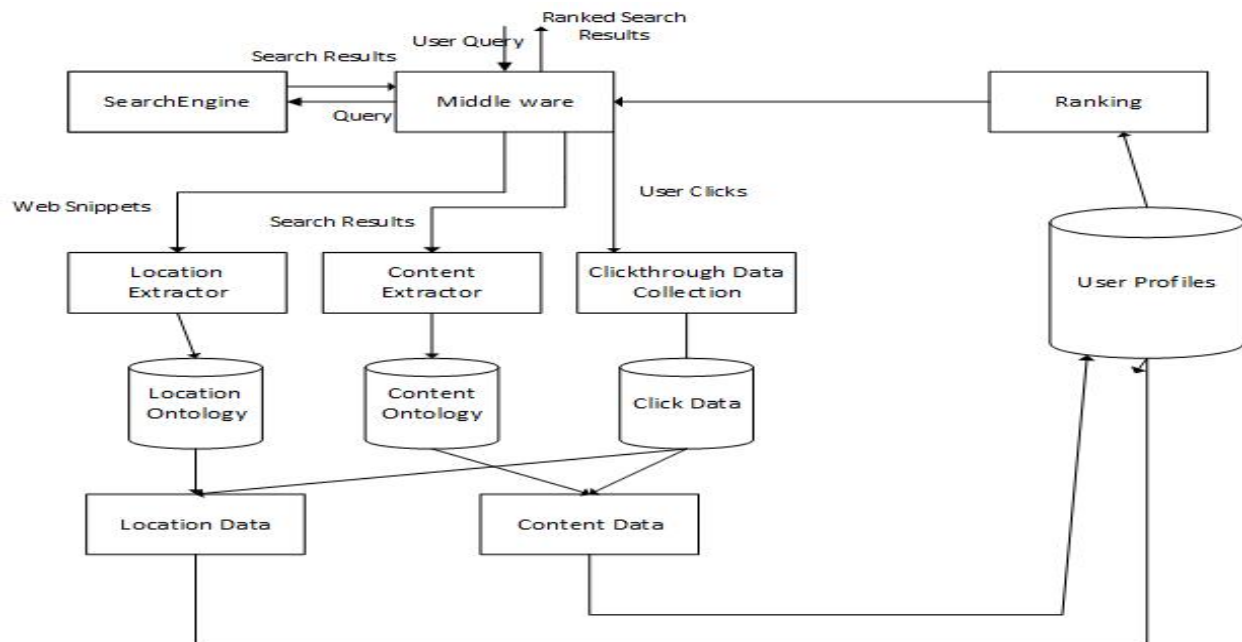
Ranked Search Results

User Query

Search Results

SearchEngine

Query

Middle ware

Ranking

User Clicks

Web Snippets

Search Results

Location Extractor

Content Extractor

Clickthrough Data Collection

User Profiles

Location Ontology

Content Ontology

Click Data

Location Data

Content Data